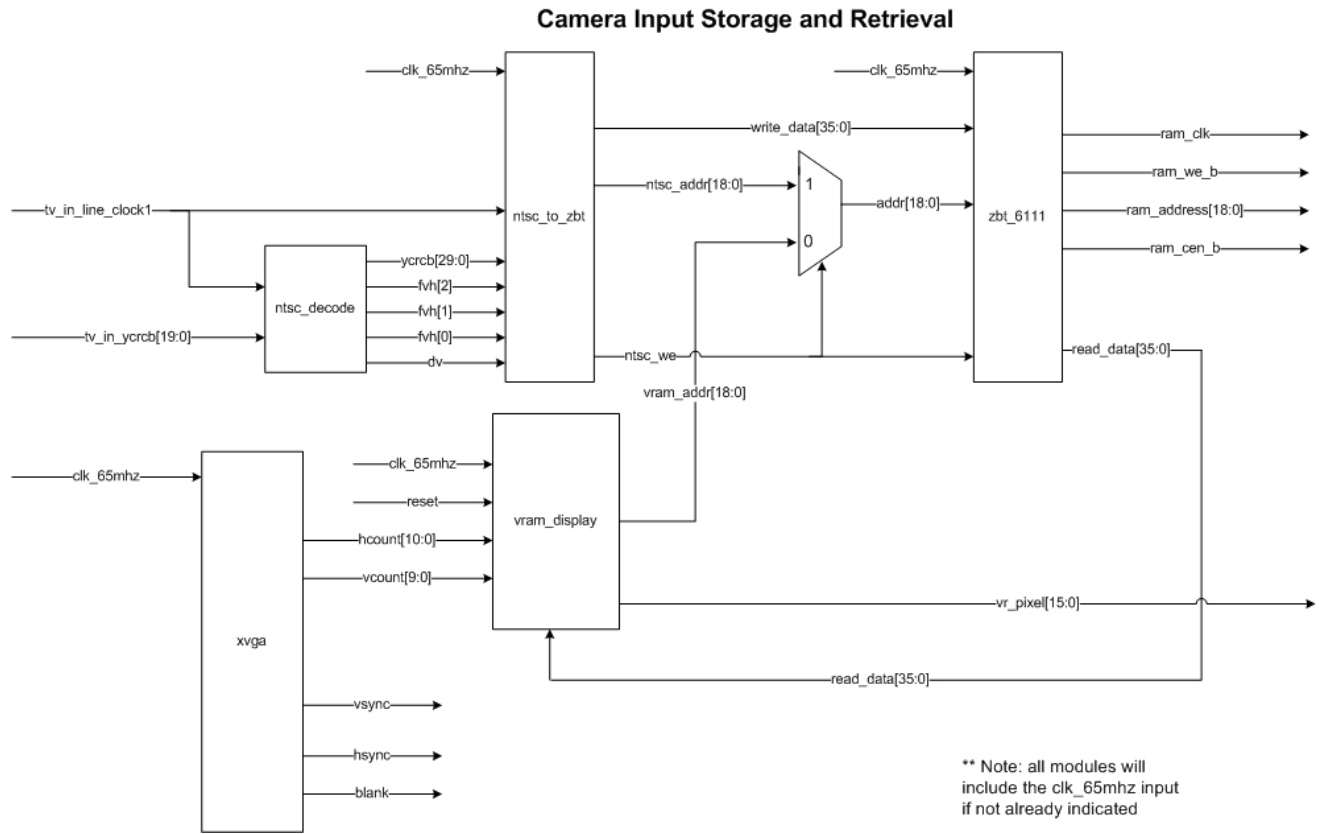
Camera Input Storage and Retrieval

clk_65mhz
ntsc_to_zbt
write_data[35:0]
ntsc_addr[18:0]
1
0
addr[18:0]
clk_65mhz
zbt_6111
ram_clk
ram_we_b
ram_address[18:0]
ram_cen_b
tv_in_line_clock1
ntsc_decode
ycrcb[29:0]
fvh[2]
fvh[1]
fvh[0]
dv
tv_in_ycrcb[19:0]
ntsc_we
read_data[35:0]
vram_addr[18:0]
clk_65mhz
xvga
clk_65mhz
reset
vram_display
hcount[10:0]
vcount[9:0]
vr_pixel[15:0]
read_data[35:0]
vsync
hsync
blank

** Note: all modules will include the clk_65mhz input if not already indicated